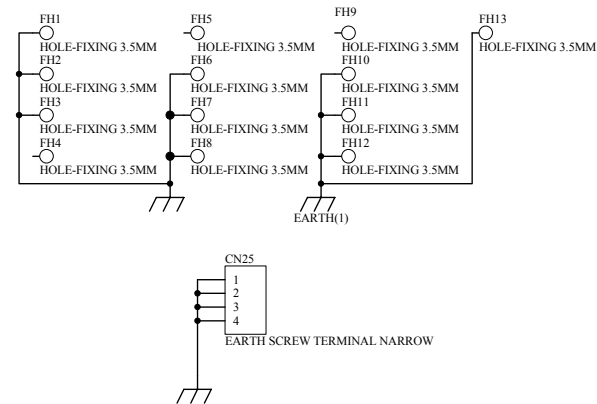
FH1
HOLE-FIXING 3.5MM
FH2
HOLE-FIXING 3.5MM
FH3
HOLE-FIXING 3.5MM
FH4
HOLE-FIXING 3.5MM

FH5
HOLE-FIXING 3.5MM
FH6
HOLE-FIXING 3.5MM
FH7
HOLE-FIXING 3.5MM
FH8
HOLE-FIXING 3.5MM

FH9
HOLE-FIXING 3.5MM
FH10
HOLE-FIXING 3.5MM
FH11
HOLE-FIXING 3.5MM
FH12
HOLE-FIXING 3.5MM

FH13
HOLE-FIXING 3.5MM

EARTH(1)

CN25
1
2
3
4
EARTH SCREW TERMINAL NARROW